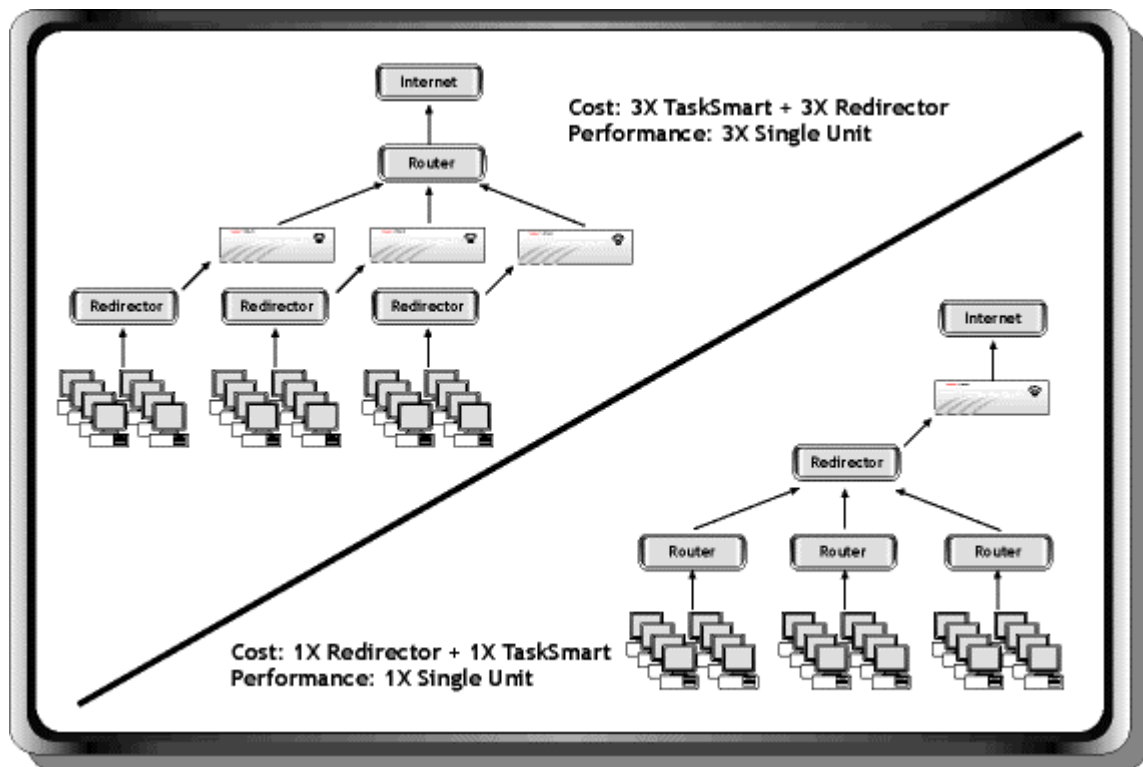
Internet

Cost: 3X TaskSmart + 3X Redirector
Performance: 3X Single Unit

Router

Redirector

Redirector

Redirector

Internet

Redirector

Router

Router

Router

Cost: 1X Redirector + 1X TaskSmart
Performance: 1X Single Unit